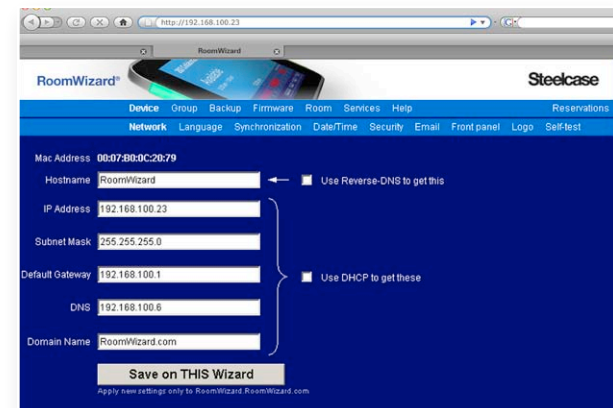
http://192.168.100.23

RoomWizard

RoomWizard®

Steelcase

Device Group Backup Firmware Room Services Help Reservations

Network Language Synchronization Date/Time Security Email Front panel Logo Self-test

Mac Address 00:07:B0:0C:20:79

Hostname RoomWizard

Use Reverse-DNS to get this

IP Address 192.168.100.23

Subnet Mask 255.255.255.0

Default Gateway 192.168.100.1

Use DHCP to get these

DNS 192.168.100.6

Domain Name RoomWizard.com

Save on THIS Wizard

Apply new settings only to RoomWizard.RoomWizard.com